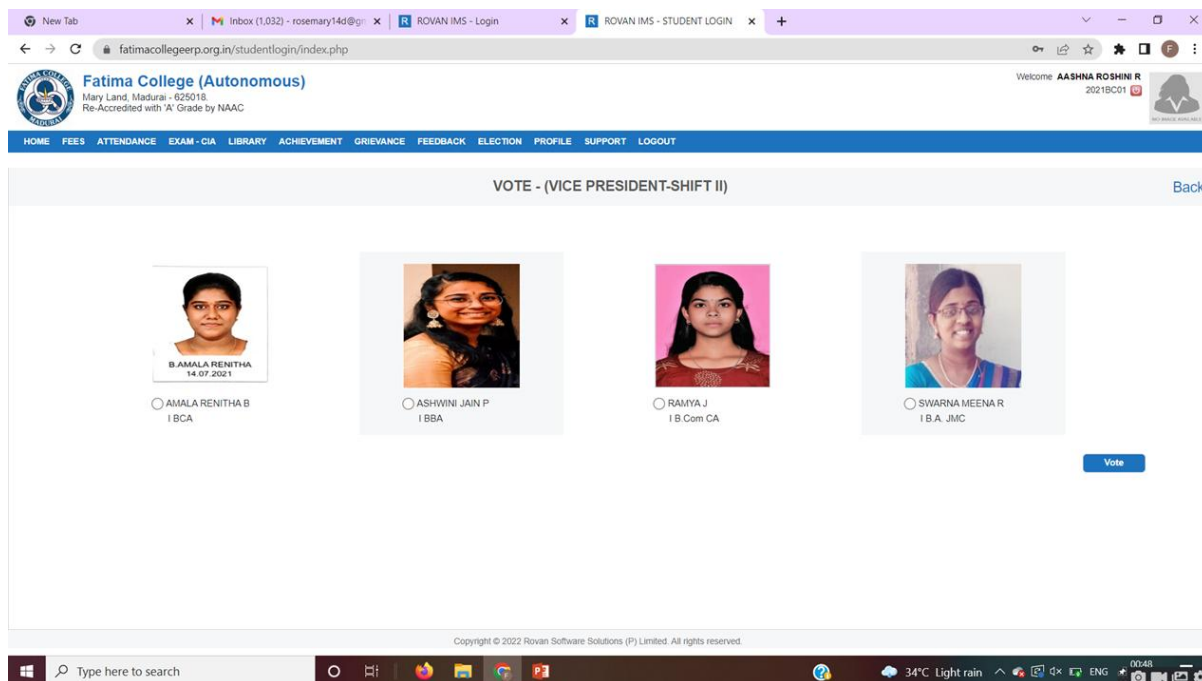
New Tab
Inbox (1,032) - rosemary14d@g
ROVAN IMS - Login
ROVAN IMS - STUDENT LOGIN
fatimacollegeerp.org.in/studentlogin/index.php

FATIMA COLLEGE MADURAI
Fatima College (Autonomous)
Mary Land, Madurai - 625018.
Re-Accredited with 'A' Grade by NAAC

Welcome AASHNA ROSHINI R
2021BC01

HOME FEES ATTENDANCE EXAM - CIA LIBRARY ACHIEVEMENT GRIEVANCE FEEDBACK ELECTION PROFILE SUPPORT LOGOUT

VOTE - (VICE PRESIDENT-SHIFT II)

Back

B.AMALA RENITHA
14.07.2021

AMALA RENITHA B
I BCA

ASHWINI JAIN P
I BBA

RAMYA J
I B.Com CA

SWARNA MEENA R
I B.A. JMC

Vote

Copyright © 2022 Rovan Software Solutions (P) Limited. All rights reserved.

Type here to search
34°C Light rain ENG 00:48